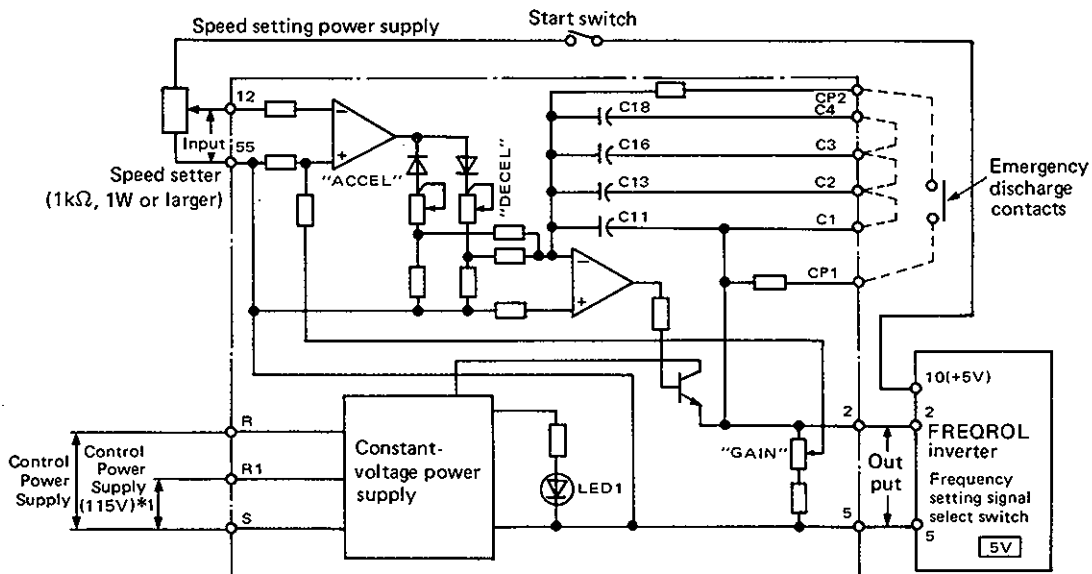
Speed setting power supply

Start switch

12

Input

55

Speed setter (1kΩ, 1W or larger)

"ACCEL"

"DECEL"

C18

C16

C13

C11

CP2

C4

C3

C2

C1

CP1

Emergency discharge contacts

10(+5V)

2

2

5

5

FREQROL inverter

Frequency setting signal select switch

5V

Out put

"GAIN"

LED1

Constant-voltage power supply

R

R1

S

Control Power Supply

Control Power Supply (115V)*1